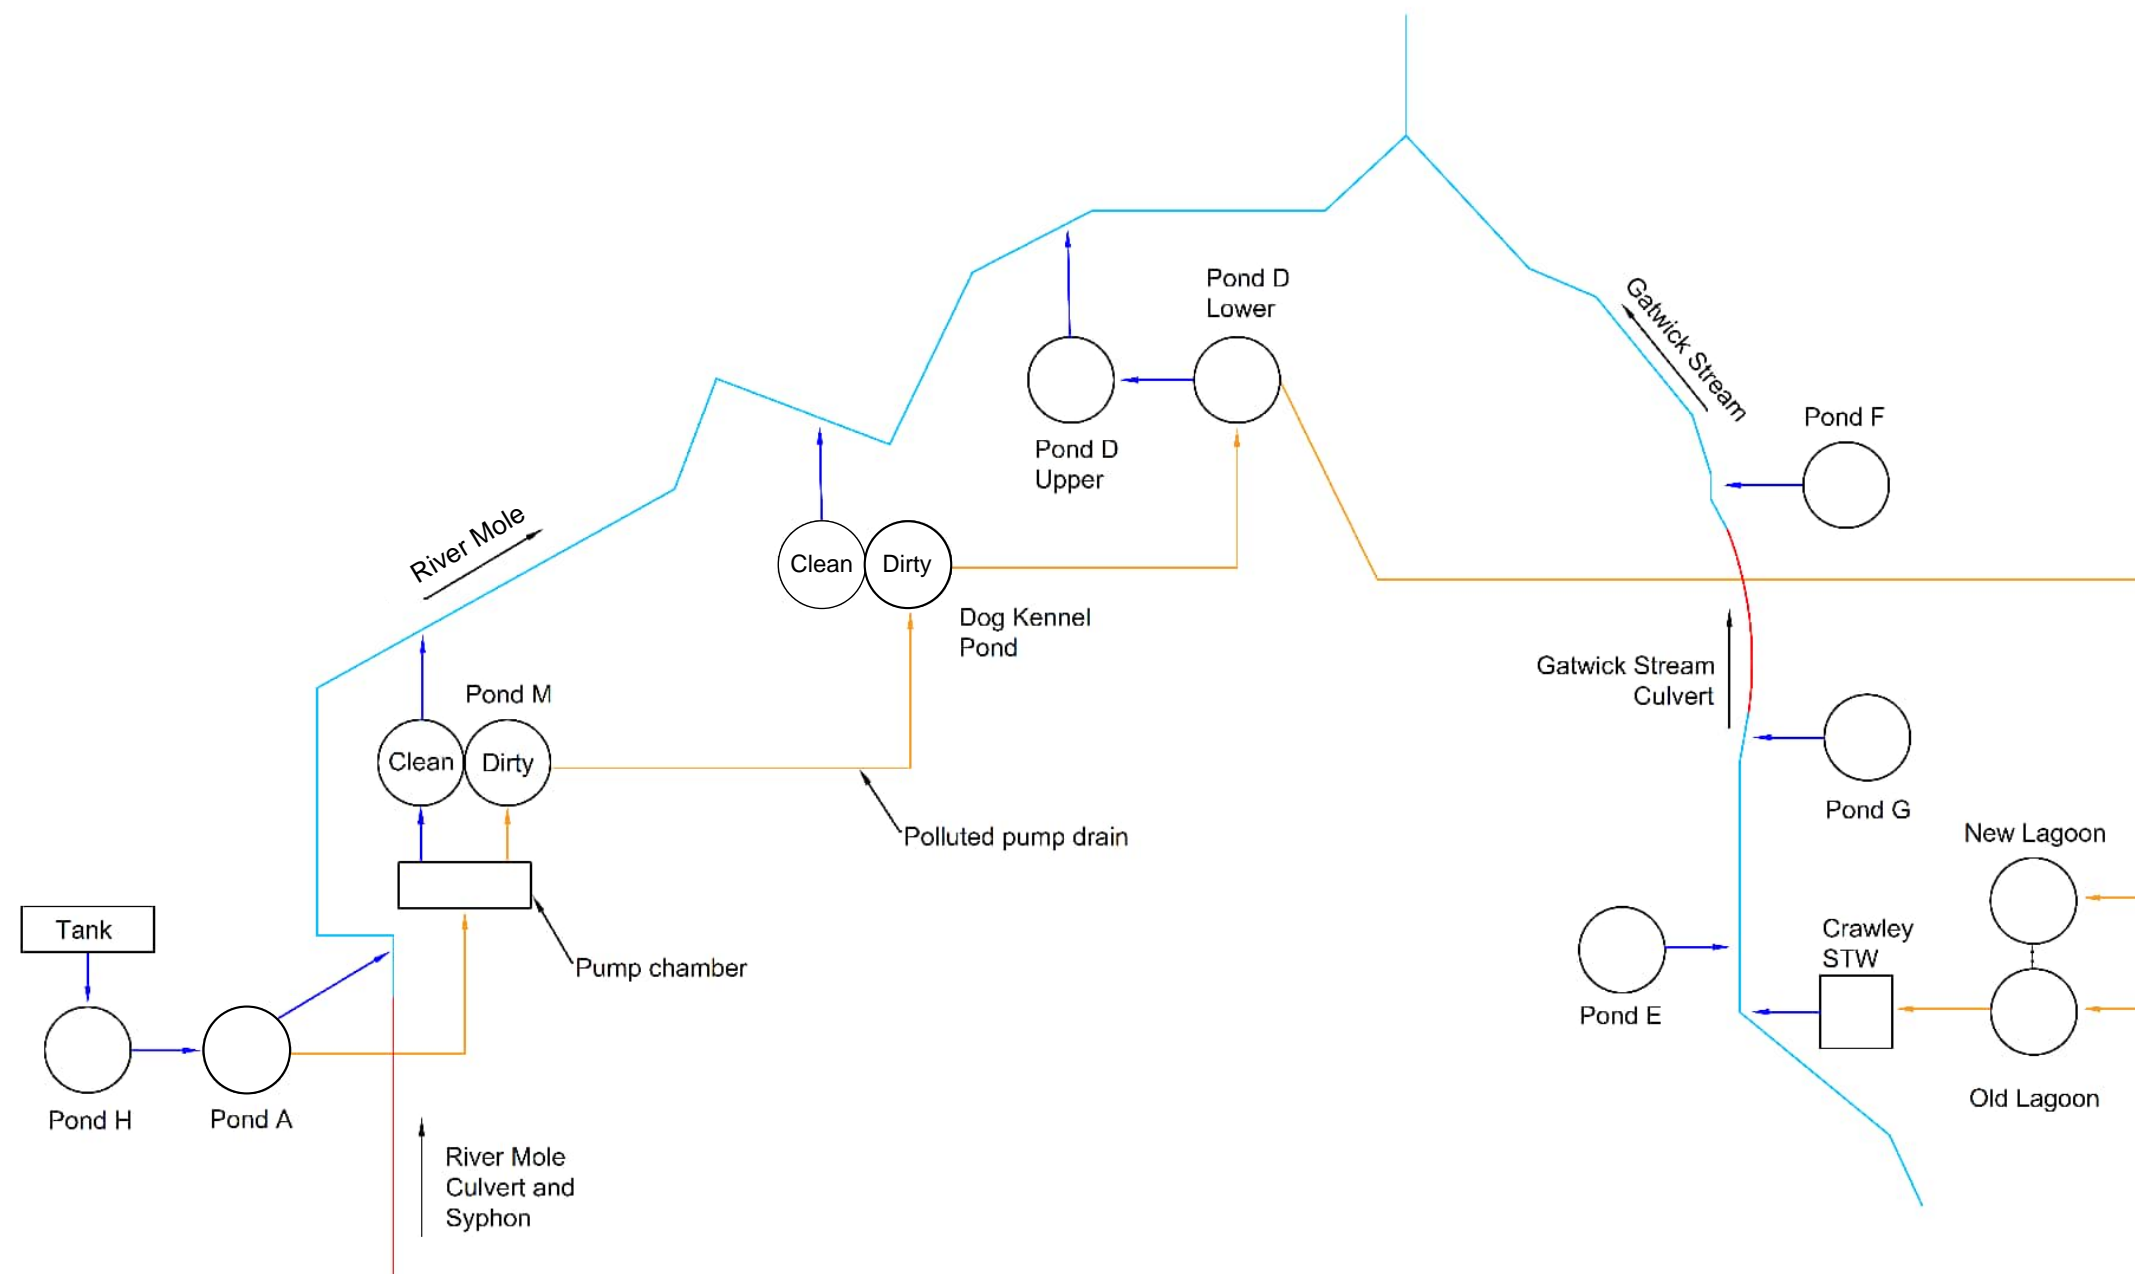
Pond D Lower

Gatwick Stream

Pond D Upper

Pond F

River Mole

Clean

Dirty

Dog Kennel Pond

Gatwick Stream Culvert

Pond M

Clean

Dirty

Pond G

Polluted pump drain

New Lagoon

Tank

Crawley STW

Pump chamber

Pond E

Old Lagoon

Pond H

Pond A

River Mole Culvert and Syphon